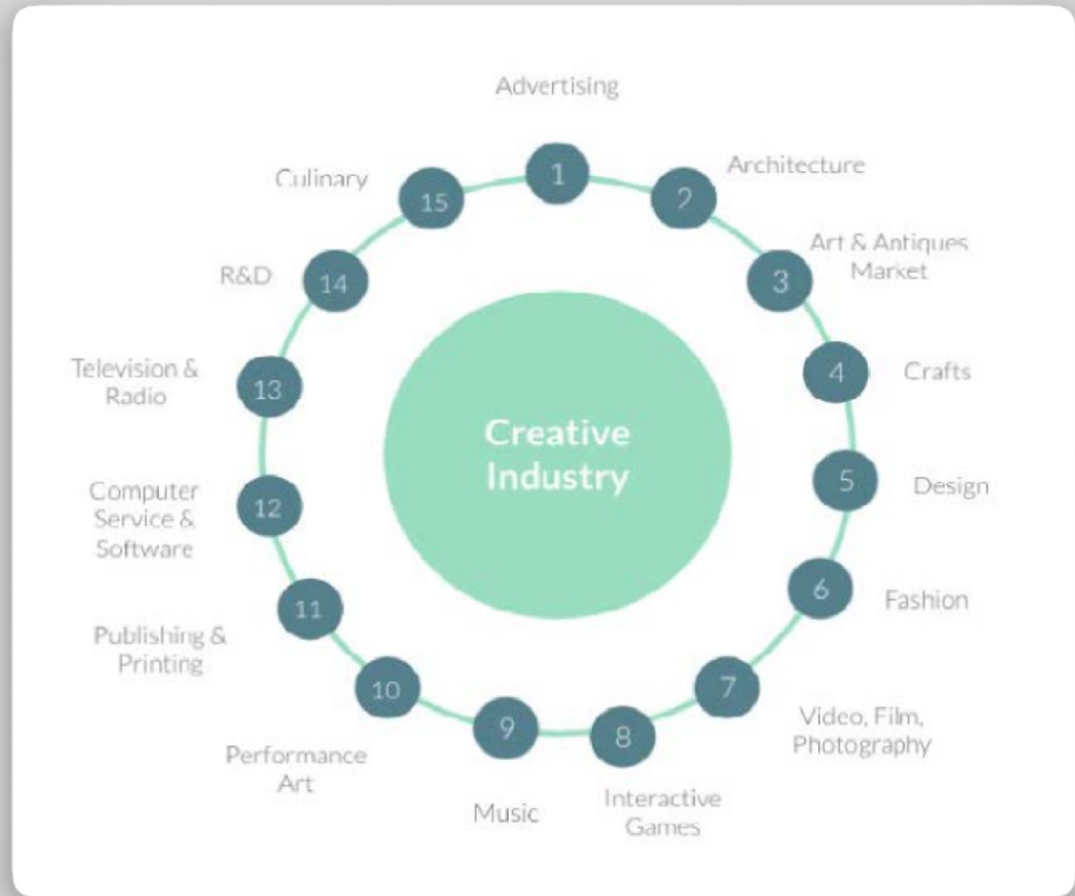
Advertising
1
Architecture
2
Art & Antiques Market
3
Crafts
4
Design
5
Fashion
6
Video, Film, Photography
7
Interactive Games
8
Music
9
Performance Art
10
Publishing & Printing
11
Computer Service & Software
12
Television & Radio
13
R&D
14
Culinary
15

Creative Industry